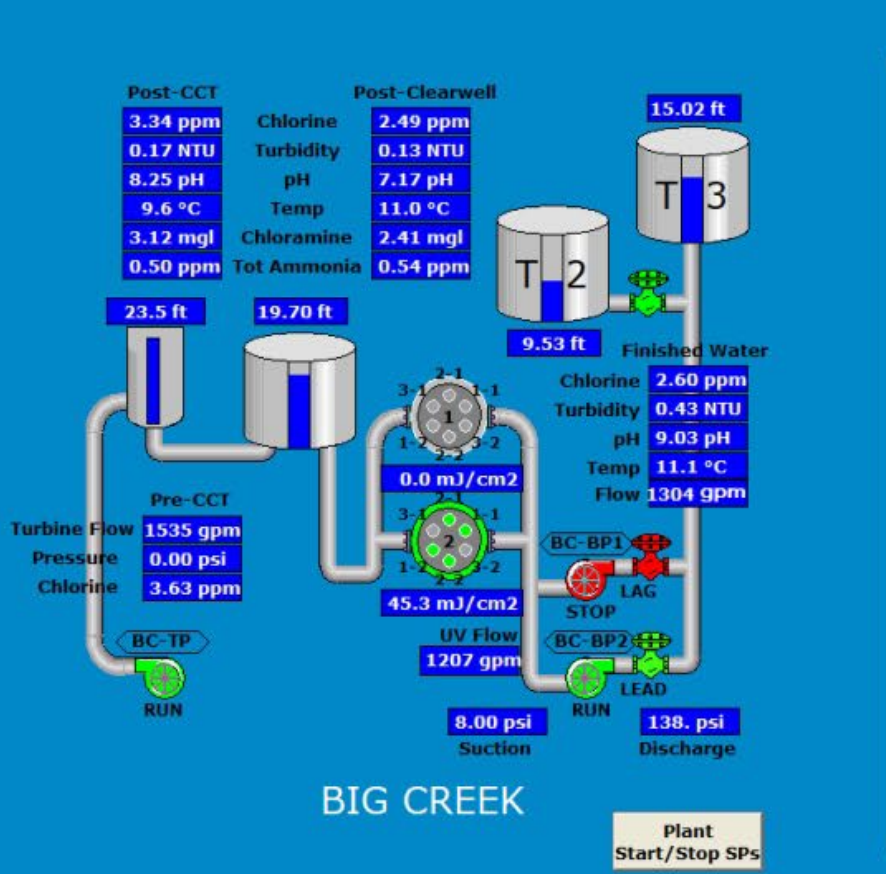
Post-CCT

Post-Clearwell

| 3.34 ppm | Chlorine | 2.49 ppm |
|---|---|---|
| 0.17 NTU | Turbidity | 0.13 NTU |
| 8.25 pH | pH | 7.17 pH |
| 9.6 °C | Temp | 11.0 °C |
| 3.12 mgl | Chloramine | 2.41 mgl |
| 0.50 ppm | Tot Ammonia | 0.54 ppm |

15.02 ft

T 3

T 2

9.53 ft

23.5 ft

19.70 ft

Finished Water

Chlorine 2.60 ppm

Turbidity 0.43 NTU

pH 9.03 pH

Temp 11.1 °C

Flow 1304 gpm

2-1
3-1 1-1
1
1-2 3-2
2-2

0.0 mJ/cm2

2-1
3-1 1-1
2
1-2 3-2
2-2

45.3 mJ/cm2

Pre-CCT

Turbine Flow 1535 gpm

Pressure 0.00 psi

Chlorine 3.63 ppm

BC-BP1

STOP

LAG

BC-TP

RUN

UV Flow

1207 gpm

BC-BP2

LEAD

RUN

8.00 psi

Suction

138. psi

Discharge

BIG CREEK

Plant
Start/Stop SPs